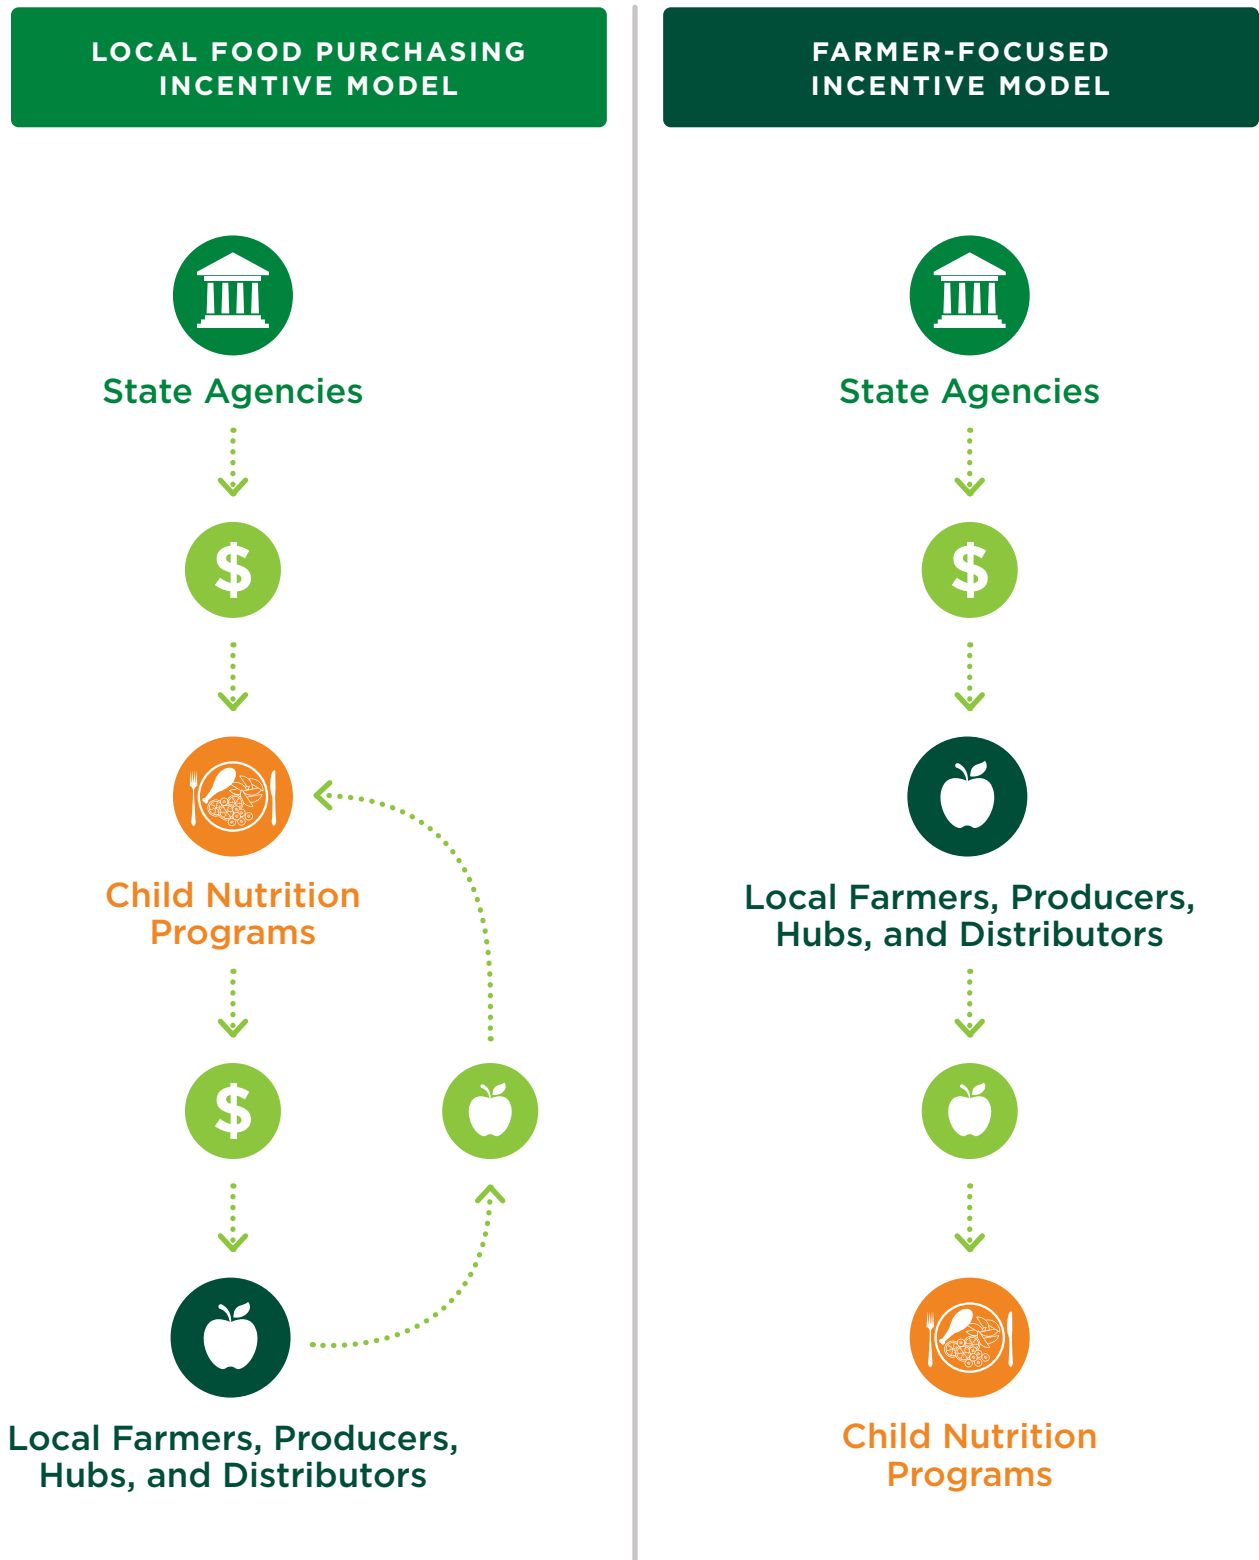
LOCAL FOOD PURCHASING INCENTIVE MODEL

State Agencies

$

Child Nutrition Programs

$

Local Farmers, Producers, Hubs, and Distributors

FARMER-FOCUSED INCENTIVE MODEL

State Agencies

$

Local Farmers, Producers, Hubs, and Distributors

Child Nutrition Programs